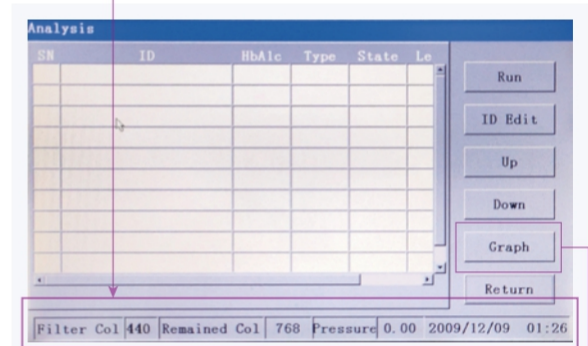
Analysis

| SN | ID | HbA1c | Type | State | Le |
|---|---|---|---|---|---|
| | | | | | |
| | | | | | |
| | | | | | |
| | | | | | |
| | | | | | |
| | | | | | |
| | | | | | |
| | | | | | |
| | | | | | |

Run

ID Edit

Up

Down

Graph

Return

Filter Col 440 Remained Col 768 Pressure 0.00 2009/12/09 01:26